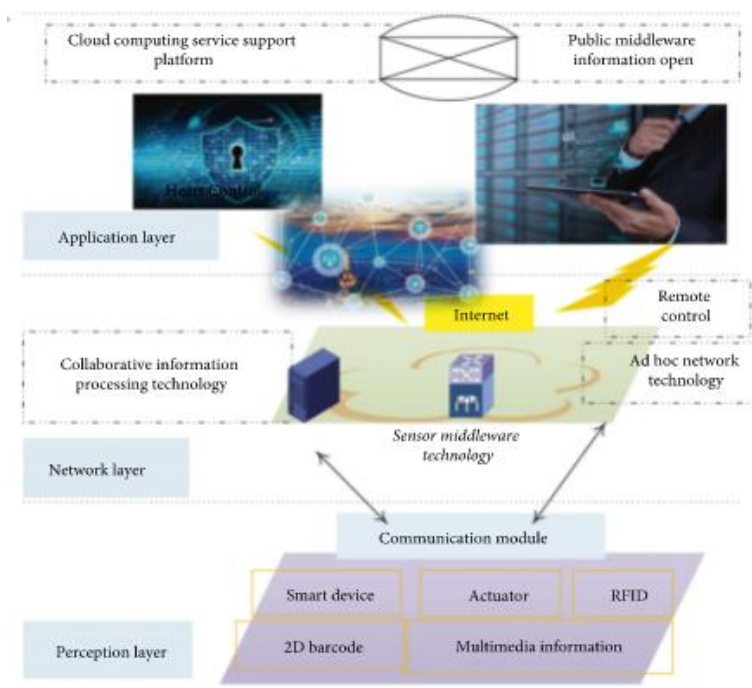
Cloud computing service support platform

Public middleware information open

Heart Control

Application layer

Internet

Remote control

Collaborative information processing technology

Ad hoc network technology

Sensor middleware technology

Network layer

Communication module

Smart device

Actuator

RFID

2D barcode

Multimedia information

Perception layer